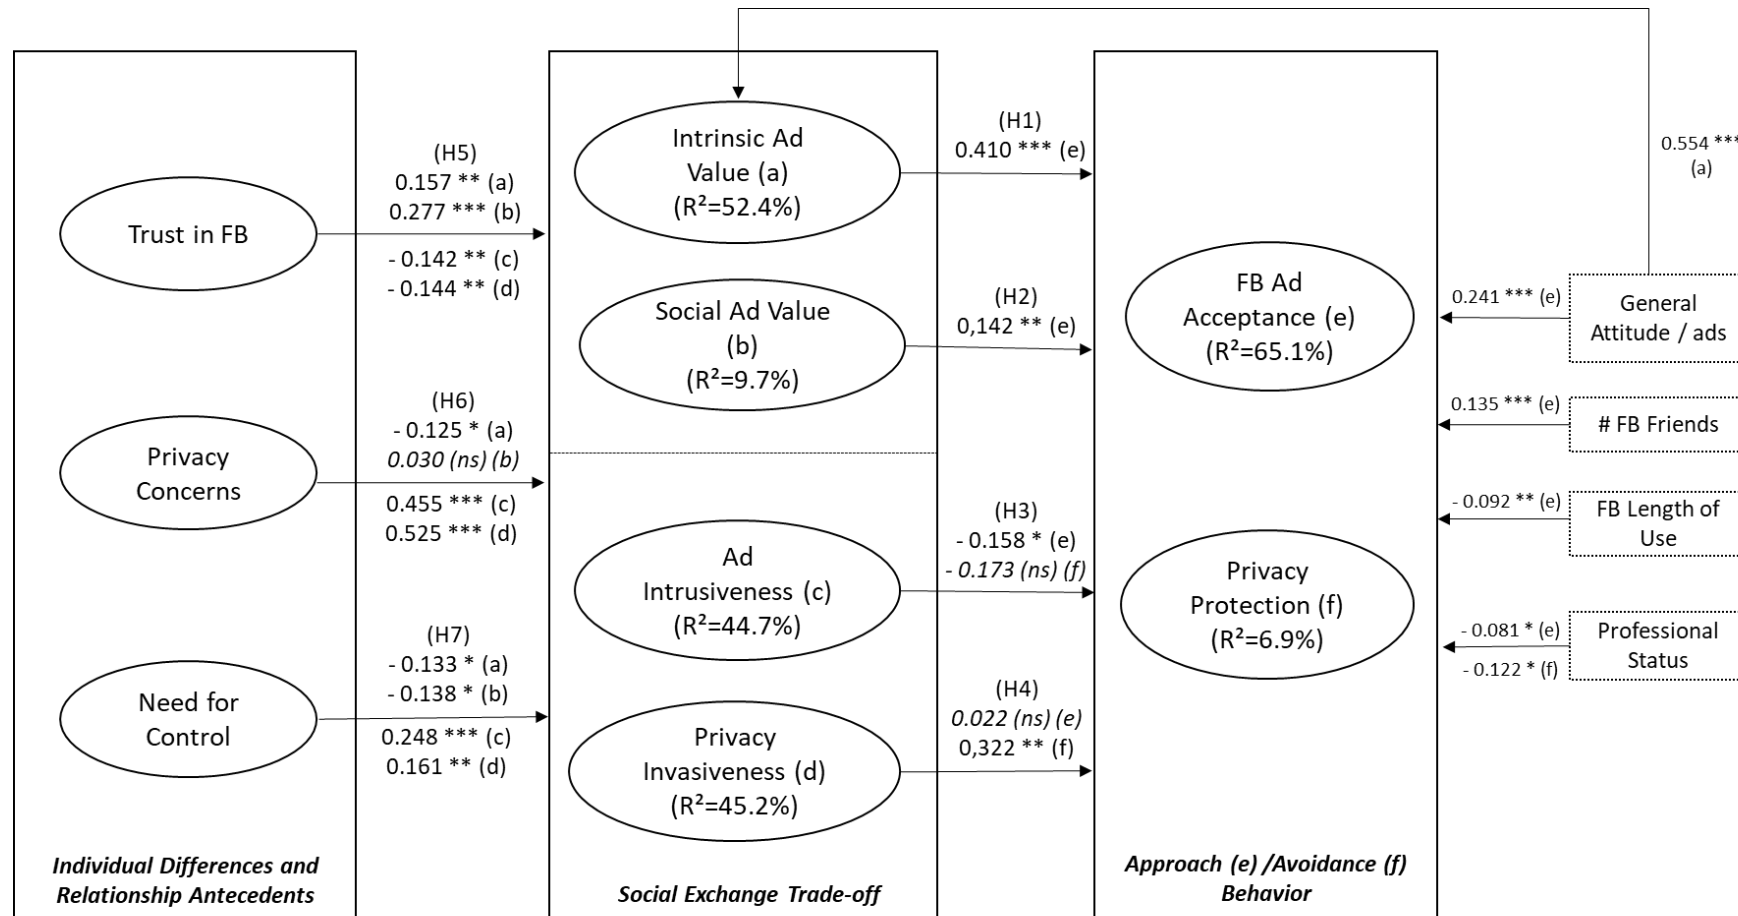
Trust in FB

Privacy Concerns

Need for Control

Individual Differences and Relationship Antecedents

(H5)
0.157 ** (a)
0.277 *** (b)
- 0.142 ** (c)
- 0.144 ** (d)

(H6)
- 0.125 * (a)
0.030 (ns) (b)
0.455 *** (c)
0.525 *** (d)

(H7)
- 0.133 * (a)
- 0.138 * (b)
0.248 *** (c)
0.161 ** (d)

Intrinsic Ad Value (a)
(R²=52.4%)

Social Ad Value (b)
(R²=9.7%)

Ad Intrusiveness (c)
(R²=44.7%)

Privacy Invasiveness (d)
(R²=45.2%)

Social Exchange Trade-off

(H1)
0.410 *** (e)

(H2)
0,142 ** (e)

(H3)
- 0.158 * (e)
- 0.173 (ns) (f)

(H4)
0.022 (ns) (e)
0,322 ** (f)

FB Ad Acceptance (e)
(R²=65.1%)

Privacy Protection (f)
(R²=6.9%)

Approach (e) /Avoidance (f) Behavior

0.554 ***
(a)

0.241 *** (e)
General Attitude / ads

0.135 *** (e)
# FB Friends

- 0.092 ** (e)
FB Length of Use

- 0.081 * (e)
- 0.122 * (f)
Professional Status